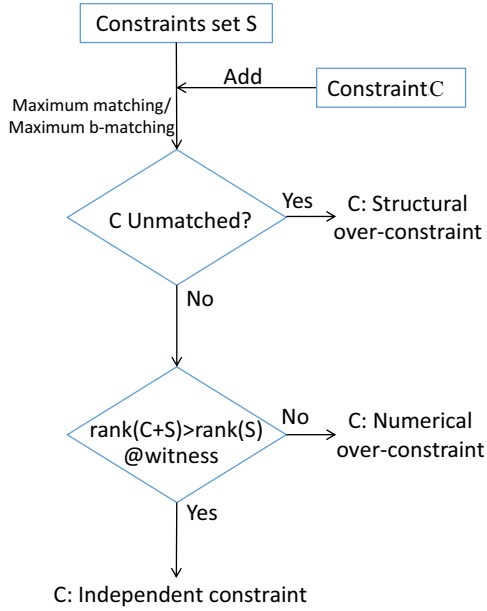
Constraints set S

Add

Constraint C

Maximum matching/
Maximum b-matching

C Unmatched?

Yes

C: Structural over-constraint

No

rank(C+S)>rank(S) @witness

No

C: Numerical over-constraint

Yes

C: Independent constraint